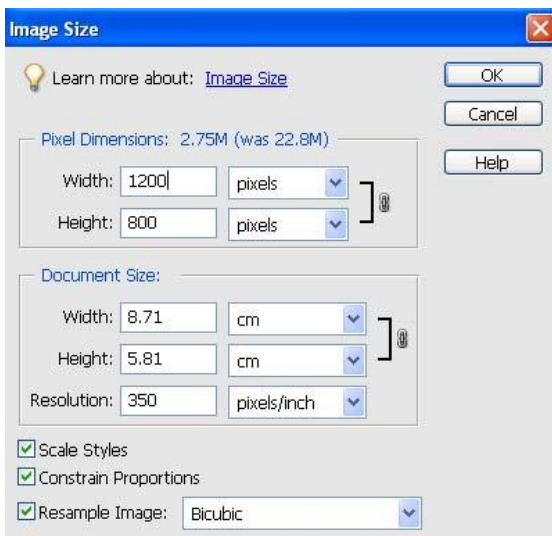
Image Size

Learn more about: Image Size

OK

Cancel

Help

Pixel Dimensions: 2.75M (was 22.8M)

Width: 1200 pixels

Height: 800 pixels

Document Size:

Width: 8.71 cm

Height: 5.81 cm

Resolution: 350 pixels/inch

Scale Styles

Constrain Proportions

Resample Image: Bicubic